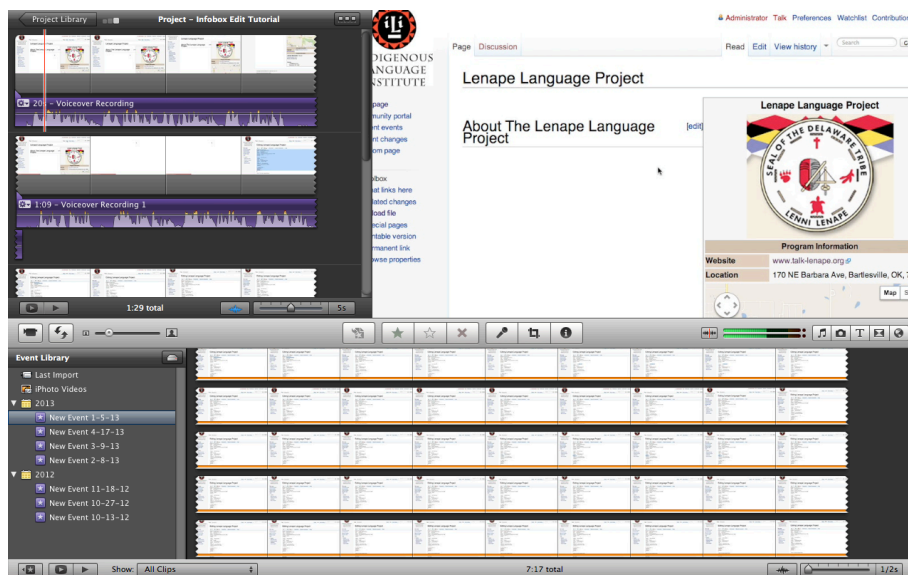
Project Library

Project - Infobox Edit Tutorial

20 - Voiceover Recording

1:09 - Voiceover Recording 1

1:29 total

5s

IGENOUS
LANGUAGE
INSTITUTE

page
munity portal
nt events
nt changes
om page

lbox
at links here
lated changes
load file
ecial pages
ntable version
rmanent link
wse properties

Administrator Talk Preferences Watchlist Contribution

Page Discussion

Read Edit View history

Search

Lenape Language Project

About The Lenape Language Project

[edit]

Lenape Language Project

SEAL OF THE DELAWARE TRIBE

LENNI LENAPE

Program Information

| Website | www.talk-lenape.org |
|---|---|
| Location | 170 NE Barbara Ave, Bartlesville, OK, 7 |

Map S

Event Library

Last Import

iPhoto Videos

2013

New Event 1-5-13

New Event 4-17-13

New Event 3-9-13

New Event 2-8-13

2012

New Event 11-18-12

New Event 10-27-12

New Event 10-13-12

Show: All Clips

7:17 total

1/2s